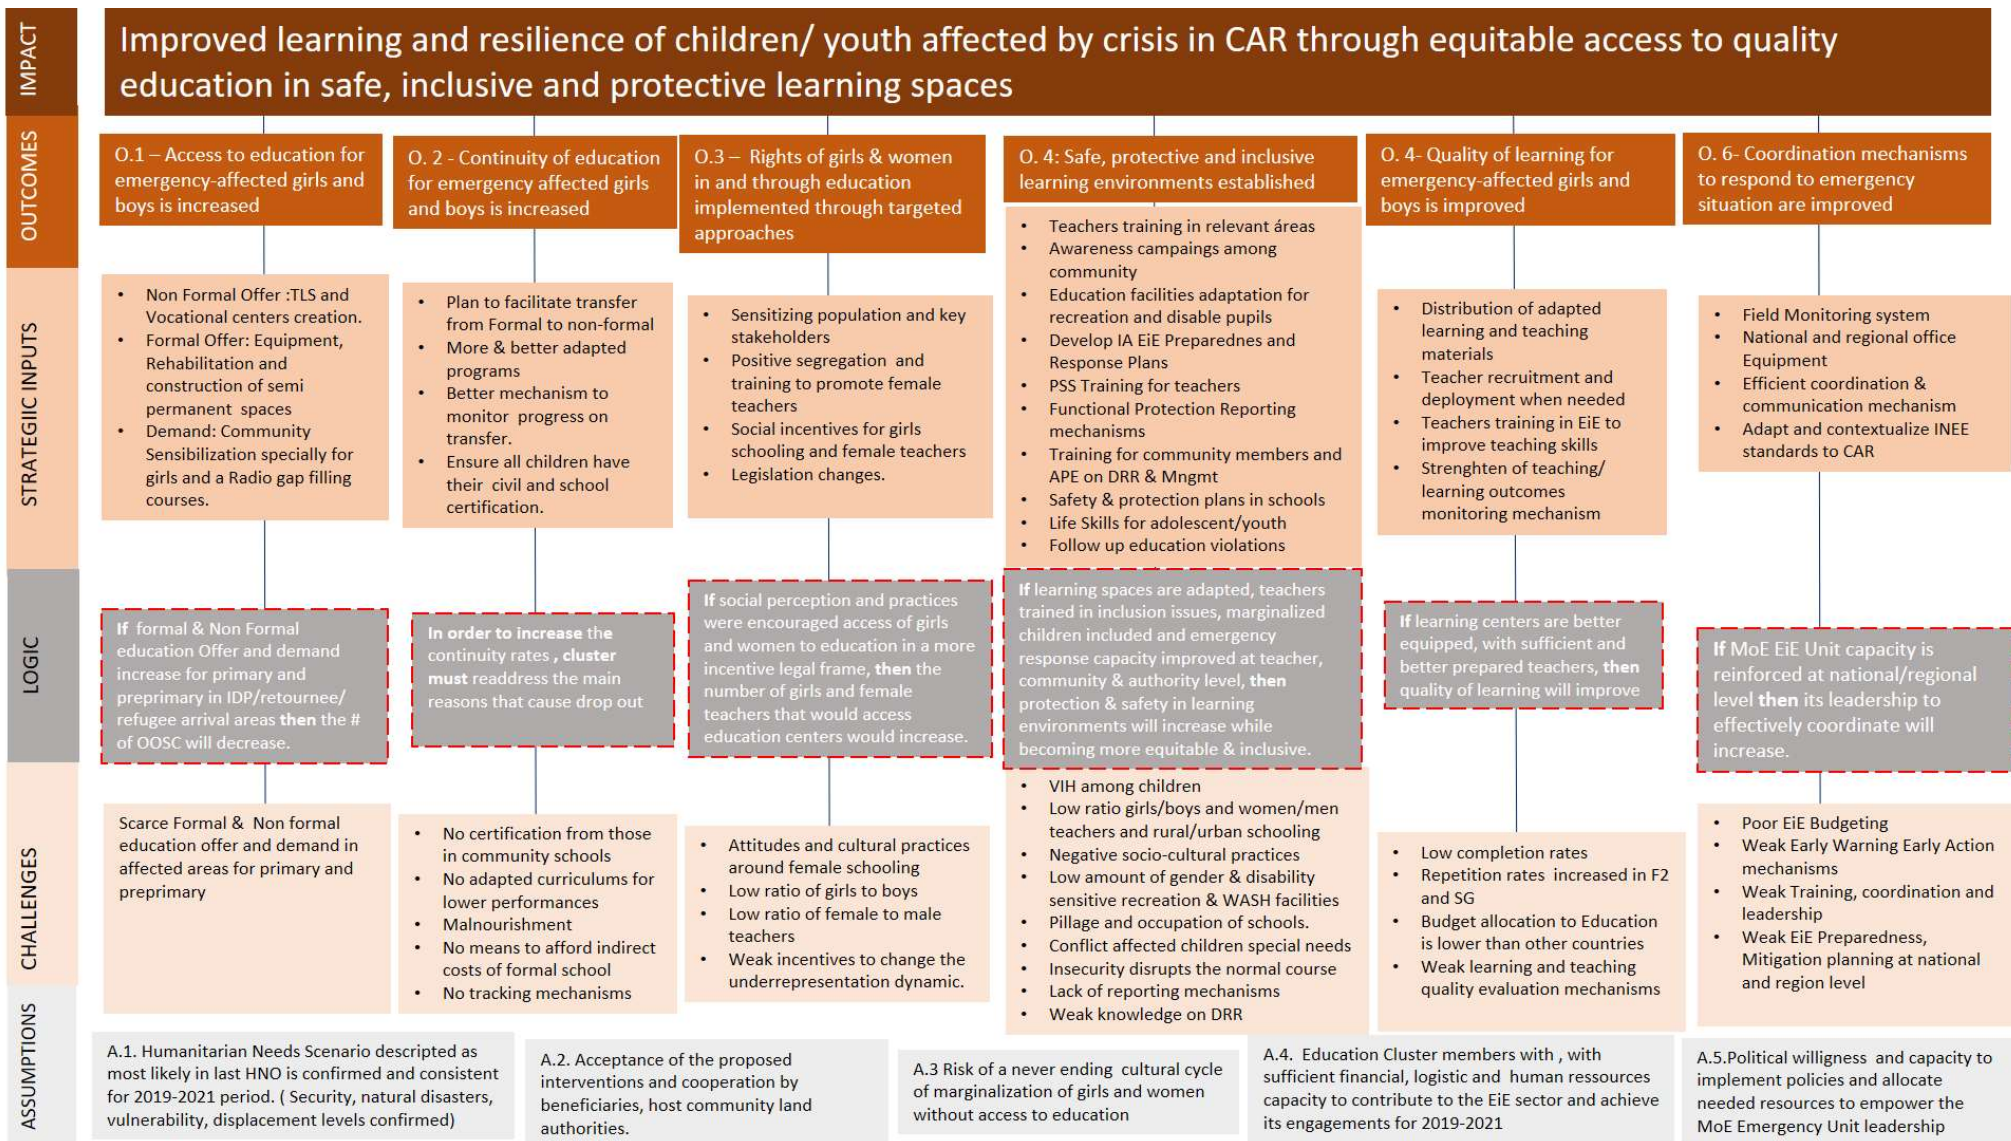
IMPACT

Improved learning and resilience of children/ youth affected by crisis in CAR through equitable access to quality education in safe, inclusive and protective learning spaces

OUTCOMES

O.1 – Access to education for emergency-affected girls and boys is increased

O. 2 - Continuity of education for emergency affected girls and boys is increased

O.3 – Rights of girls & women in and through education implemented through targeted approaches

O. 4: Safe, protective and inclusive learning environments established

O. 4- Quality of learning for emergency-affected girls and boys is improved

O. 6- Coordination mechanisms to respond to emergency situation are improved

STRATEGIC INPUTS

- Non Formal Offer :TLS and Vocational centers creation.
- Formal Offer: Equipment, Rehabilitation and construction of semi permanent spaces
- Demand: Community Sensibilization specially for girls and a Radio gap filling courses.

- Plan to facilitate transfer from Formal to non-formal
- More & better adapted programs
- Better mechanism to monitor progress on transfer.
- Ensure all children have their civil and school certification.

- Sensitizing population and key stakeholders
- Positive segregation and training to promote female teachers
- Social incentives for girls schooling and female teachers
- Legislation changes.

- Teachers training in relevant áreas
- Awareness campaings among community
- Education facilities adaptation for recreation and disable pupils
- Develop IA EiE Preparednes and Response Plans
- PSS Training for teachers
- Functional Protection Reporting mechanisms
- Training for community members and APE on DRR & Mngmt
- Safety & protection plans in schools
- Life Skills for adolescent/youth
- Follow up education violations

- Distribution of adapted learning and teaching materials
- Teacher recruitment and deployment when needed
- Teachers training in EiE to improve teaching skills
- Strenghten of teaching/ learning outcomes monitoring mechanism

- Field Monitoring system
- National and regional office Equipment
- Efficient coordination & communication mechanism
- Adapt and contextualize INEE standards to CAR

LOGIC

If formal & Non Formal education Offer and demand increase for primary and preprimary in IDP/retournee/ refugee arrival areas then the # of OOSC will decrease.

In order to increase the continuity rates , cluster must readdress the main reasons that cause drop out

If social perception and practices were encouraged access of girls and women to education in a more incentive legal frame, then the number of girls and female teachers that would access education centers would increase.

If learning spaces are adapted, teachers trained in inclusion issues, marginalized children included and emergency response capacity improved at teacher, community & authority level, then protection & safety in learning environments will increase while becoming more equitable & inclusive.

If learning centers are better equipped, with sufficient and better prepared teachers, then quality of learning will improve

If MoE EiE Unit capacity is reinforced at national/regional level then its leadership to effectively coordinate will increase.

CHALLENGES

Scarce Formal & Non formal education Offer and demand in affected areas for primary and preprimary

- No certification from those in community schools
- No adapted curriculums for lower performances
- Malnourishment
- No means to afford indirect costs of formal school
- No tracking mechanisms

- Attitudes and cultural practices around female schooling
- Low ratio of girls to boys
- Low ratio of female to male teachers
- Weak incentives to change the underrepresentation dynamic.

- VIH among children
- Low ratio girls/boys and women/men teachers and rural/urban schooling
- Negative socio-cultural practices
- Low amount of gender & disability sensitive recreation & WASH facilities
- Pillage and occupation of schools.
- Conflict affected children special needs
- Insecurity disrupts the normal course
- Lack of reporting mechanisms
- Weak knowledge on DRR

- Low completion rates
- Repetition rates increased in F2 and SG
- Budget allocation to Education is lower than other countries
- Weak learning and teaching quality evaluation mechanisms

- Poor EiE Budgeting
- Weak Early Warning Early Action mechanisms
- Weak Training, coordination and leadership
- Weak EiE Preparedness, Mitigation planning at national and region level

ASSUMPTIONS

A.1. Humanitarian Needs Scenario descripted as most likely in last HNO is confirmed and consistent for 2019-2021 period. ( Security, natural disasters, vulnerability, displacement levels confirmed)

A.2. Acceptance of the proposed interventions and cooperation by beneficiaries, host community land authorities.

A.3 Risk of a never ending cultural cycle of marginalization of girls and women without access to education

A.4. Education Cluster members with , with sufficient financial, logistic and human ressources capacity to contribute to the EiE sector and achieve its engagements for 2019-2021

A.5.Political willigness and capacity to implement policies and allocate needed resources to empower the MoE Emergency Unit leadership